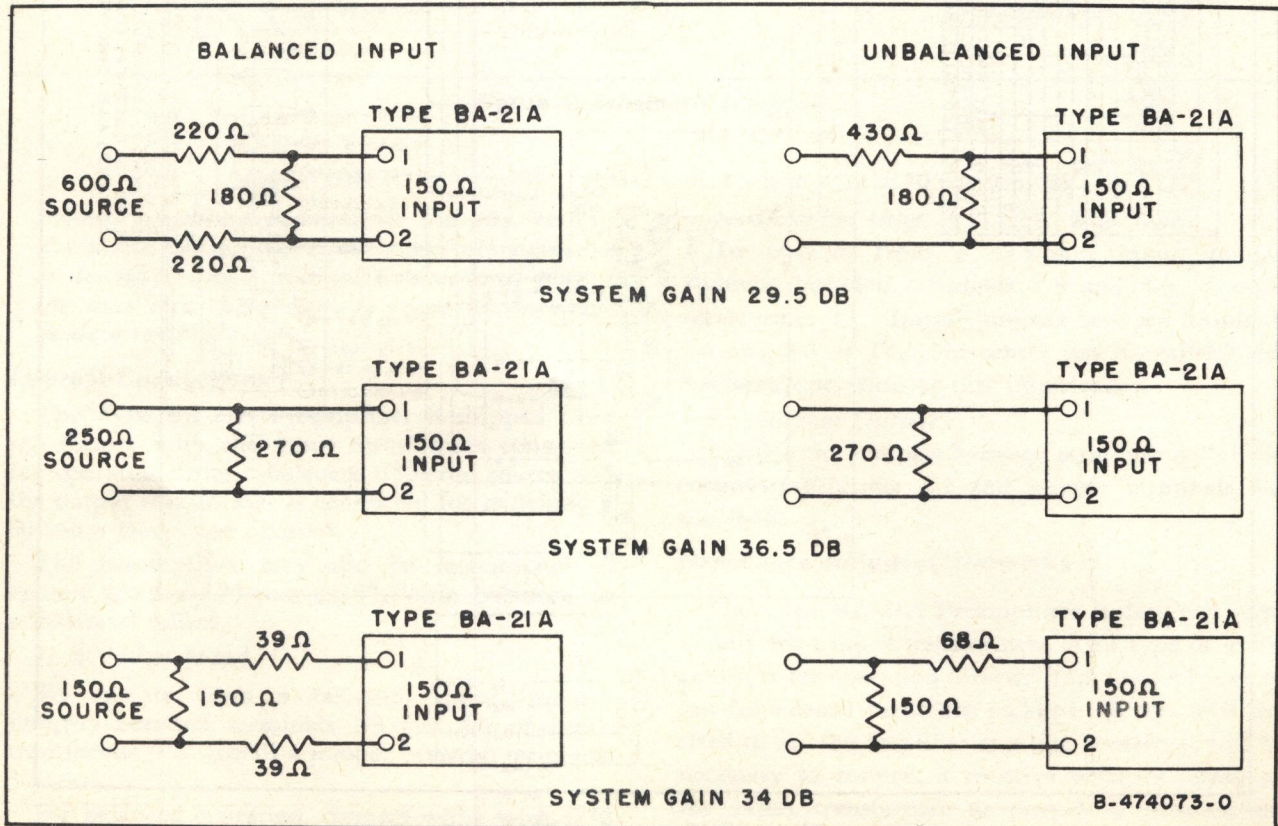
BALANCED INPUT

UNBALANCED INPUT

TYPE BA-21A

220Ω

1

600Ω SOURCE

180Ω

150Ω INPUT

2

220Ω

TYPE BA-21A

430Ω

1

180Ω

150Ω INPUT

2

SYSTEM GAIN 29.5 DB

TYPE BA-21A

1

250Ω SOURCE

270Ω

150Ω INPUT

2

TYPE BA-21A

1

270Ω

150Ω INPUT

2

SYSTEM GAIN 36.5 DB

TYPE BA-21A

39Ω

1

150Ω SOURCE

150Ω

150Ω INPUT

2

39Ω

TYPE BA-21A

68Ω

1

150Ω

150Ω INPUT

2

SYSTEM GAIN 34 DB

B-474073-0